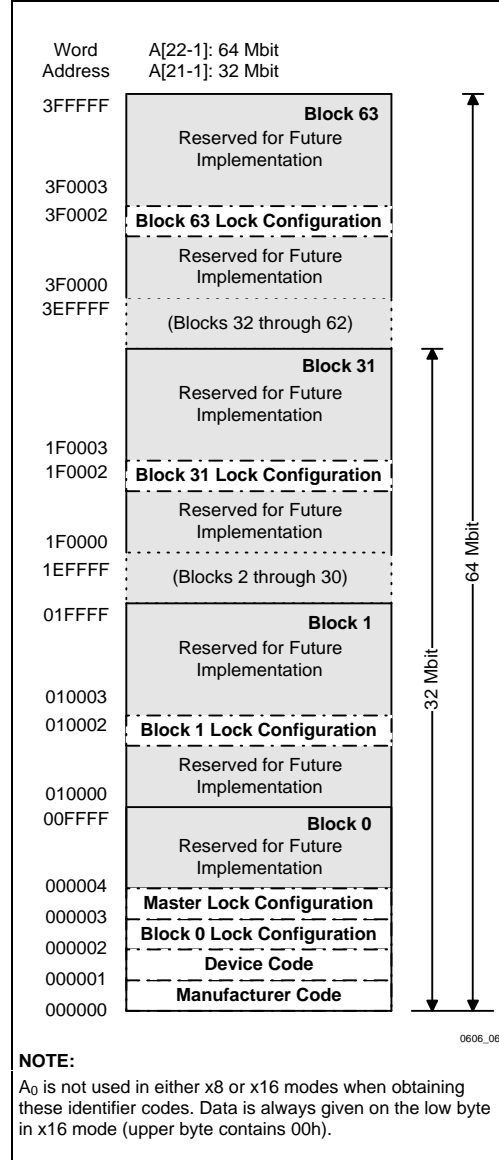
Word Address
A[22-1]: 64 Mbit
A[21-1]: 32 Mbit

3FFFFF
Block 63
Reserved for Future Implementation
3F0003
3F0002
Block 63 Lock Configuration
Reserved for Future Implementation
3F0000
3EFFFF
(Blocks 32 through 62)
Block 31
Reserved for Future Implementation
1F0003
1F0002
Block 31 Lock Configuration
Reserved for Future Implementation
1F0000
1EFFFF
(Blocks 2 through 30)
01FFFF
Block 1
Reserved for Future Implementation
010003
010002
Block 1 Lock Configuration
Reserved for Future Implementation
010000
00FFFF
Block 0
Reserved for Future Implementation
000004
Master Lock Configuration
000003
Block 0 Lock Configuration
000002
Device Code
000001
Manufacturer Code
000000

32 Mbit
64 Mbit

0606_06

NOTE:
$A_0$ is not used in either x8 or x16 modes when obtaining these identifier codes. Data is always given on the low byte in x16 mode (upper byte contains 00h).